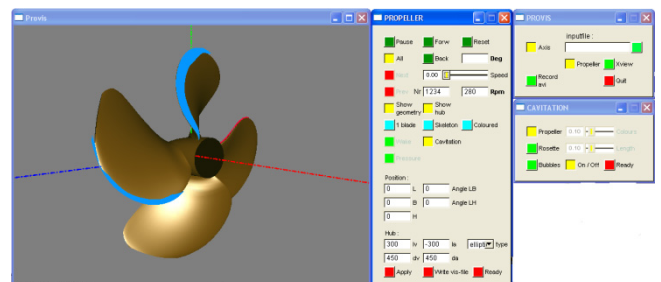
Provis

PROPELLER

Pause
Forw
Reset
All
Back
Deg
Next
0.00
Speed
Sav
Nr
1234
280
Rpm
Show geometry
Show hub
1 blade
Skeleton
Coloured
Flow
Cavitation
Pressure

Position :
0
L
0
Angle LB
0
B
0
Angle LH
0
H

Hub :
300
lv
-300
la
ellip
type
450
dv
450
da
Apply
Write vis-file
Ready

PROVIS

Axis
inputfile :
Propeller
Xview
Record avi
Quit

CAVITATION

Propeller
0.10
Colour
Rosette
0.10
Length
Bubbles
On / Off
Ready